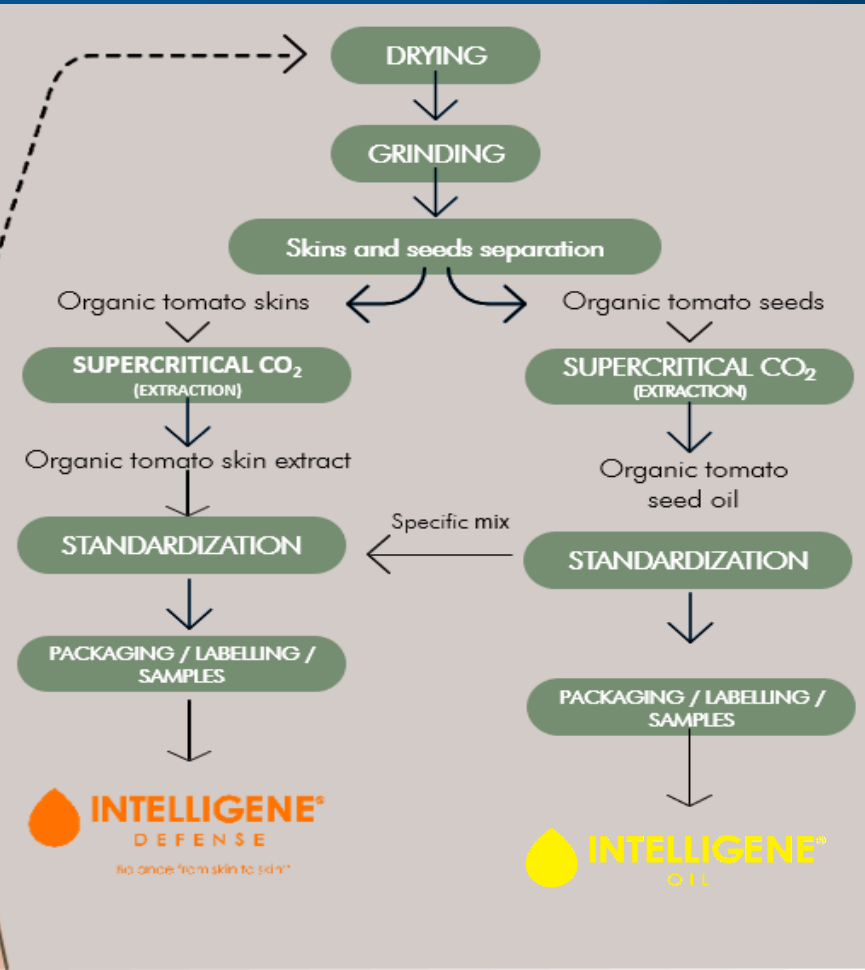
DRYING

GRINDING

Skins and seeds separation

Organic tomato skins

Organic tomato seeds

SUPERCRITICAL $CO_2$
(EXTRACTION)

SUPERCRITICAL $CO_2$
(EXTRACTION)

Organic tomato skin extract

Organic tomato seed oil

Specific mix

STANDARDIZATION

STANDARDIZATION

PACKAGING / LABELLING / SAMPLES

PACKAGING / LABELLING / SAMPLES

INTELLIGENE®
DEFENSE
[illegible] "from skin to skin"

INTELLIGENE®
OIL